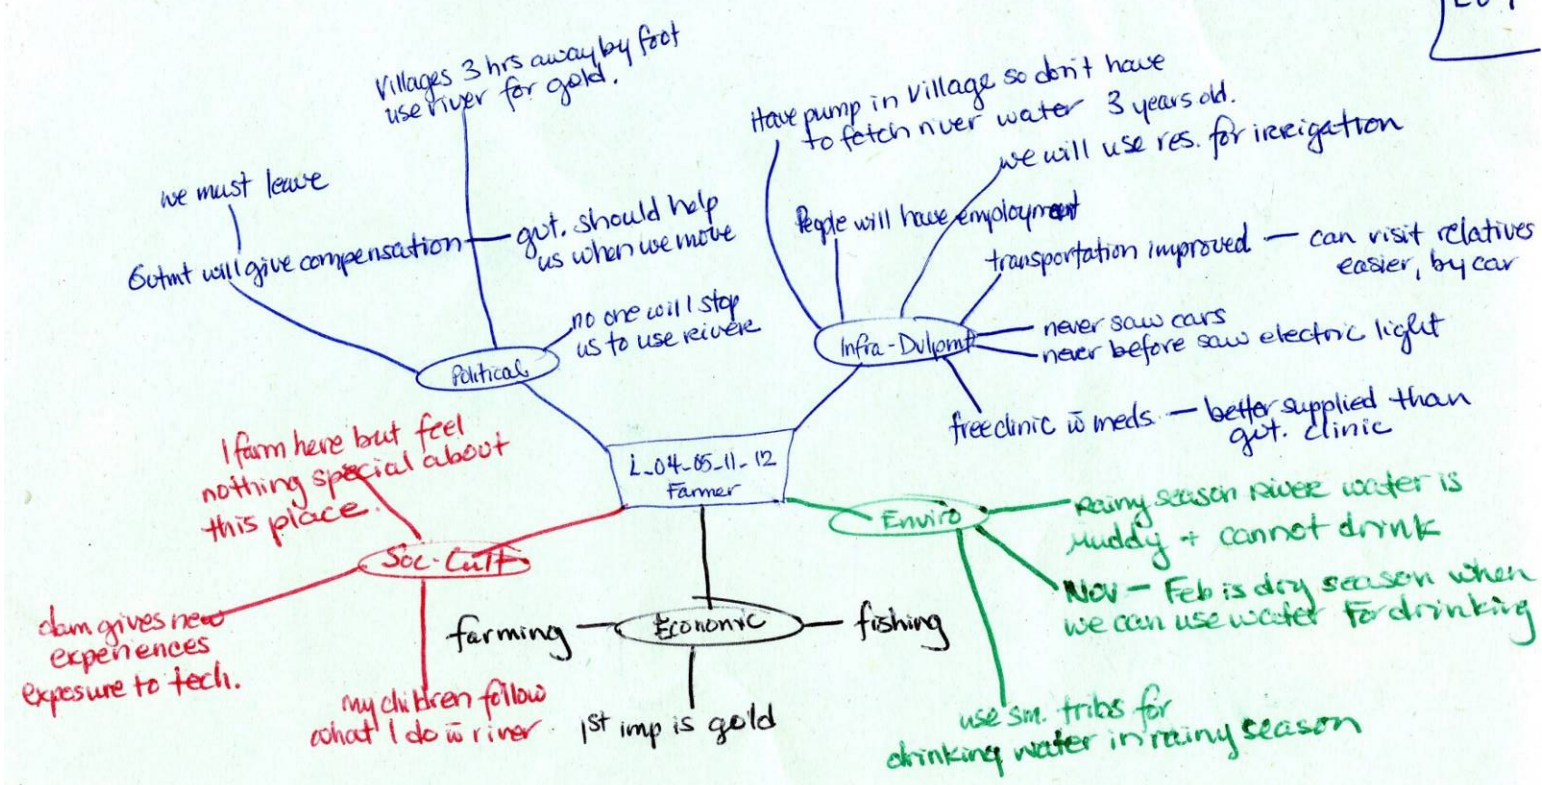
L_04_05_11_12
Farmer

Political
Villages 3 hrs away by foot
use river for gold.
we must leave
Gvtmt will give compensation
gvt. should help us when we move
no one will stop us to use river

Infra-Dvlpmt
Have pump in Village so don't have to fetch river water 3 years old.
we will use res. for irrigation
People will have employment
transportation improved — can visit relatives easier, by car
never saw cars
never before saw electric light
free clinic w meds — better supplied than gvt. clinic

Enviro
Rainy season River water is Muddy + cannot drink
Nov - Feb is dry season when we can use water for drinking
use sm. tribs for drinking water in rainy season

Economic
farming
fishing
1st imp is gold

Soc-Cult
I farm here but feel nothing special about this place.
dam gives new experiences exposure to tech.
my children follow what I do w river